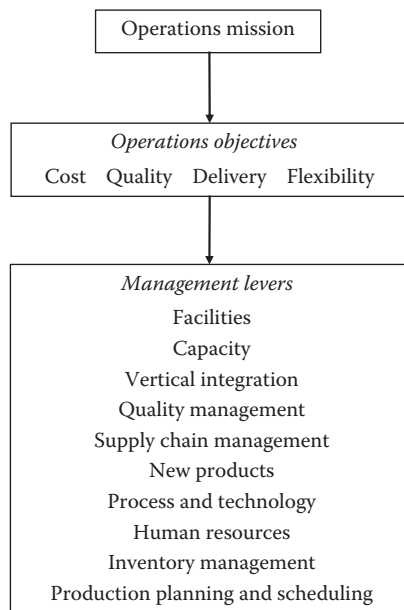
Operations mission

Operations objectives
Cost Quality Delivery Flexibility

Management levers
Facilities
Capacity
Vertical integration
Quality management
Supply chain management
New products
Process and technology
Human resources
Inventory management
Production planning and scheduling